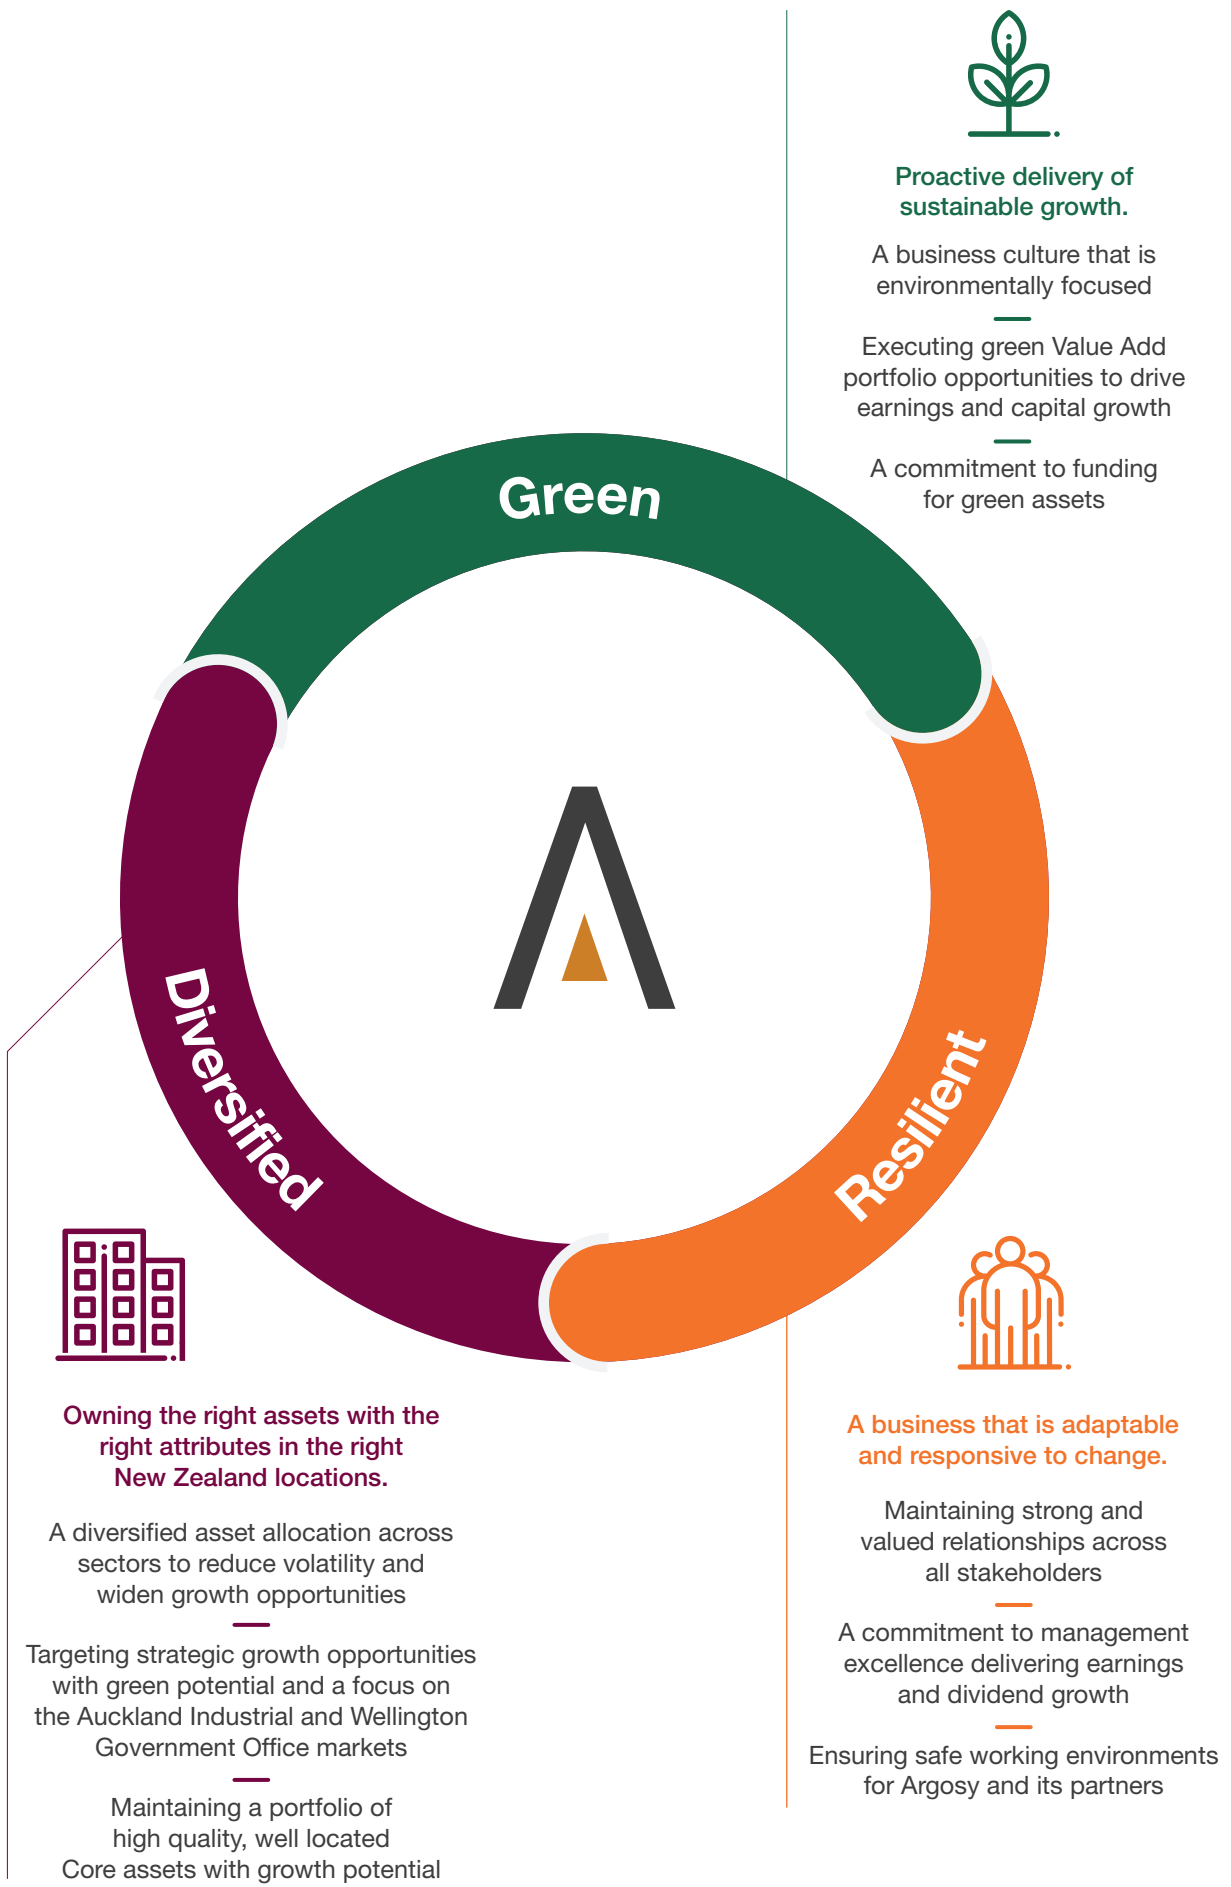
Proactive delivery of sustainable growth.

A business culture that is environmentally focused

Executing green Value Add portfolio opportunities to drive earnings and capital growth

A commitment to funding for green assets

Green

Diversified

Resilient

Owning the right assets with the right attributes in the right New Zealand locations.

A diversified asset allocation across sectors to reduce volatility and widen growth opportunities

Targeting strategic growth opportunities with green potential and a focus on the Auckland Industrial and Wellington Government Office markets

Maintaining a portfolio of high quality, well located Core assets with growth potential

A business that is adaptable and responsive to change.

Maintaining strong and valued relationships across all stakeholders

A commitment to management excellence delivering earnings and dividend growth

Ensuring safe working environments for Argosy and its partners